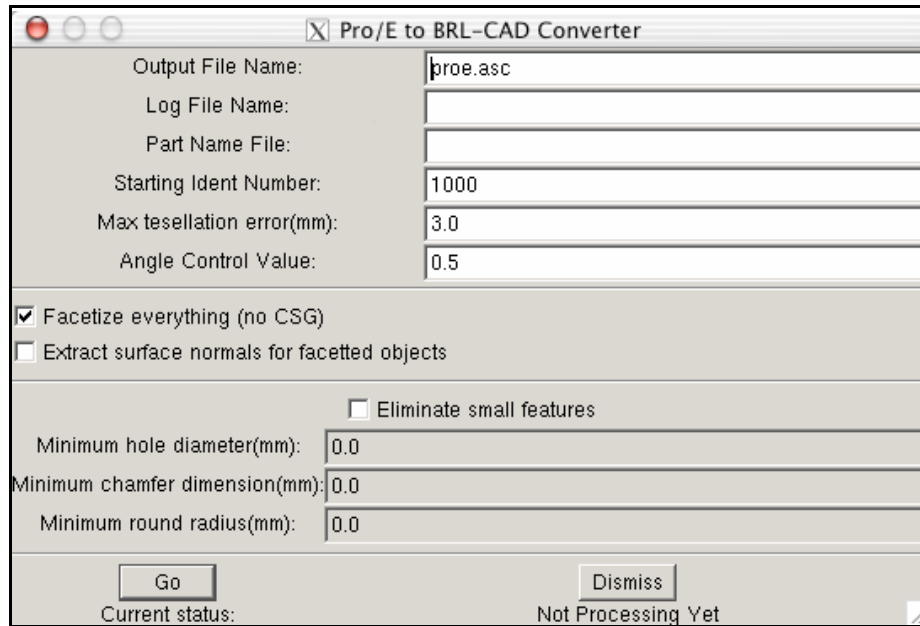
X Pro/E to BRL-CAD Converter

Output File Name: proe.asc

Log File Name:

Part Name File:

Starting Ident Number: 1000

Max tesellation error(mm): 3.0

Angle Control Value: 0.5

Facetize everything (no CSG)

Extract surface normals for facetted objects

Eliminate small features

Minimum hole diameter(mm): 0.0

Minimum chamfer dimension(mm): 0.0

Minimum round radius(mm): 0.0

Go

Dismiss

Current status:

Not Processing Yet